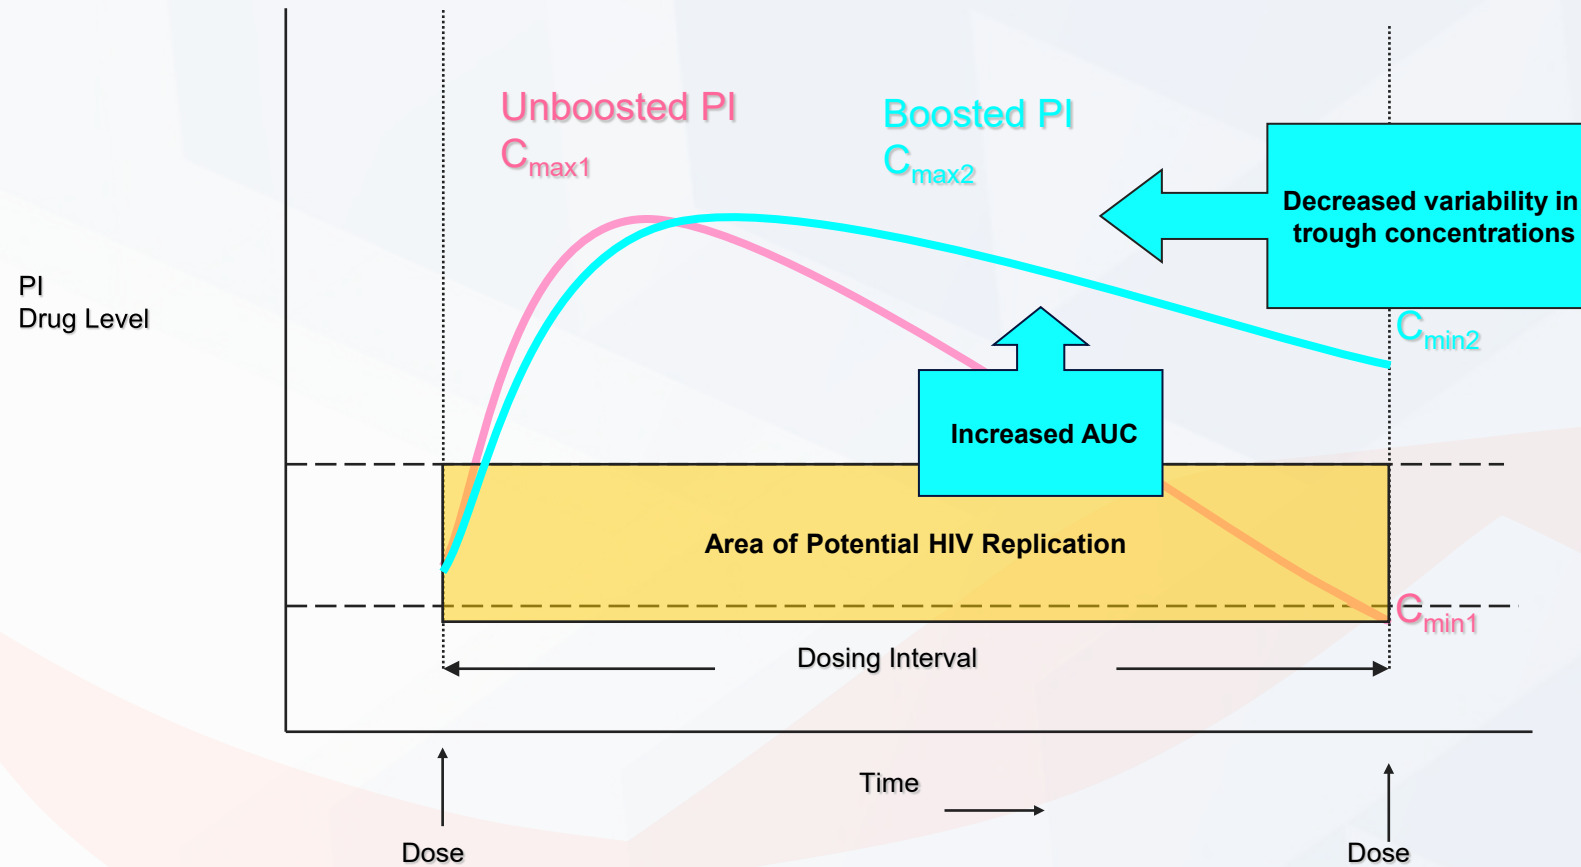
Unboosted PI
$C_{max1}$

Boosted PI
$C_{max2}$

Decreased variability in trough concentrations

PI
Drug Level

$C_{min2}$

Increased AUC

Area of Potential HIV Replication

$C_{min1}$

Dosing Interval

Time

Dose

Dose